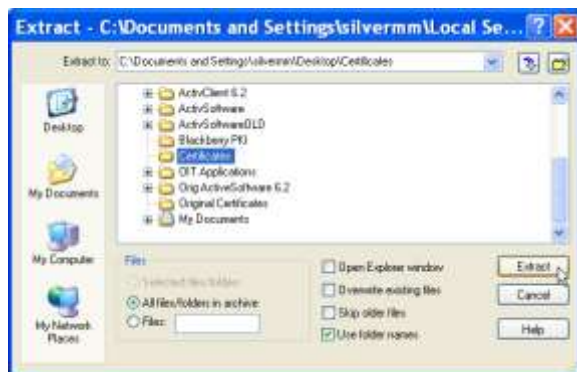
Extract - C:\Documents and Settings\silvermm\Local Se...

Extract to: C:\Documents and Settings\silvermm\Desktop\Certificates

Desktop

My Documents

My Computer

My Network Places

ActivClient 6.2
ActivSoftware
ActivSoftwareOLD
Blackberry PKI
Certificates
OIT Applications
Orig ActiveSoftware 6.2
Original Certificates
My Documents

Files
Selected files/folders
All files/folders in archive
Files:

Open Explorer window
Overwrite existing files
Skip older files
Use folder names

Extract
Cancel
Help